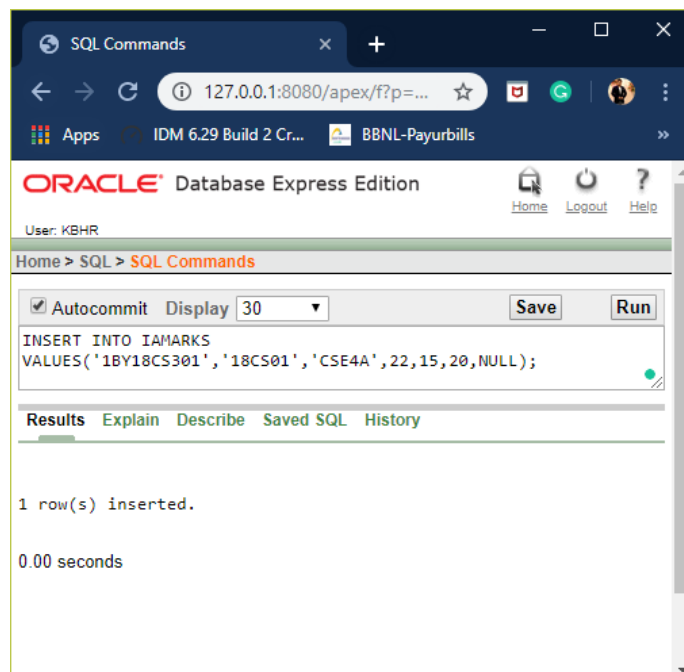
SQL Commands ×
+
127.0.0.1:8080/apex/f?p=...
Apps IDM 6.29 Build 2 Cr... BBNL-Payurbills »

ORACLE Database Express Edition
Home Logout Help
User: KBHR

Home > SQL > SQL Commands

Autocommit Display 30 Save Run

INSERT INTO IAMARKS
VALUES('1BY18CS301','18CS01','CSE4A',22,15,20,NULL);

Results Explain Describe Saved SQL History

1 row(s) inserted.

0.00 seconds